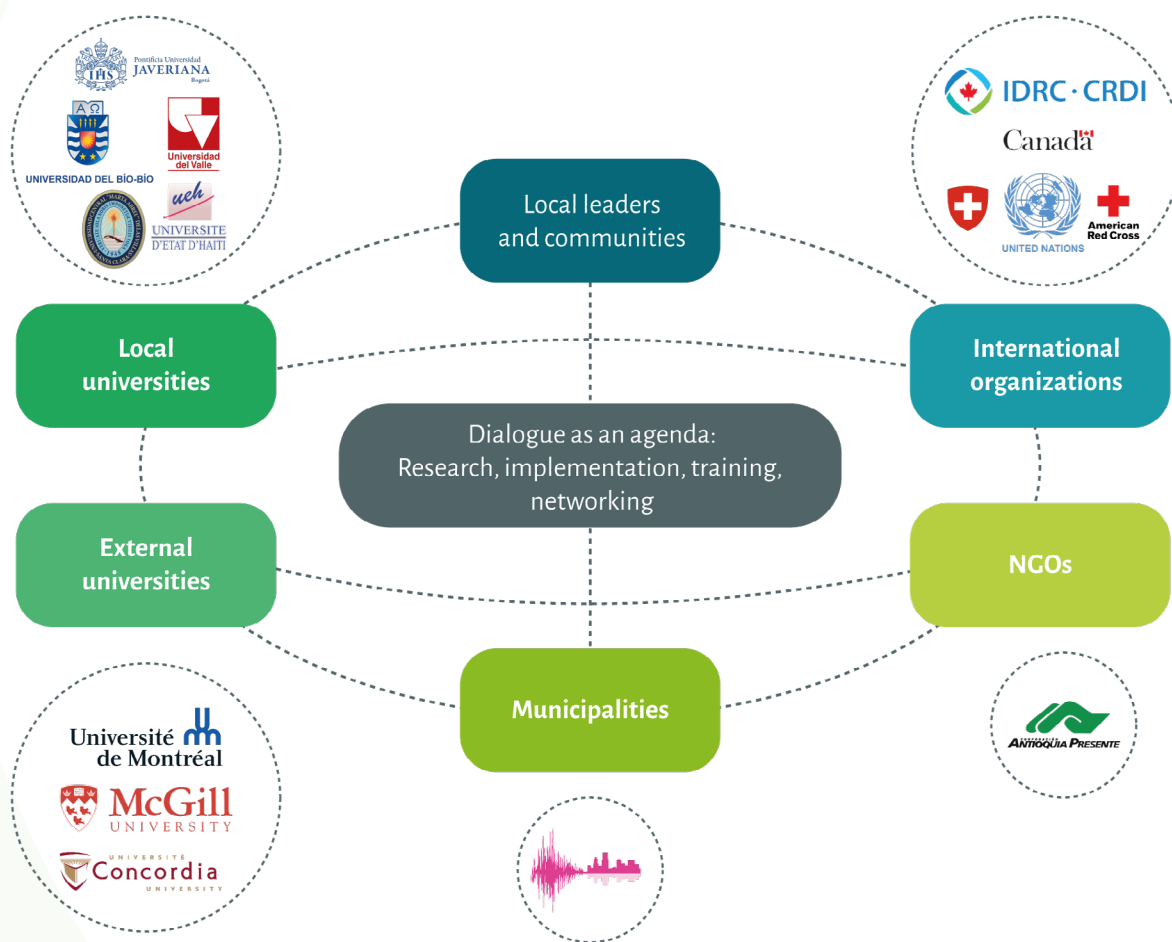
Pontificia Universidad JAVERIANA Bogotá

UNIVERSIDAD DEL BÍO-BÍO

Universidad del Valle

ueh UNIVERSITE D'ETAT D'HAITI

IDRC · CRDI

Canada

UNITED NATIONS

American Red Cross

Local leaders and communities

Local universities

International organizations

Dialogue as an agenda: Research, implementation, training, networking

External universities

NGOs

Municipalities

Université de Montréal

McGill UNIVERSITY

UNIVERSITÉ Concordia UNIVERSITY

ANTIOQUIA PRESENTE